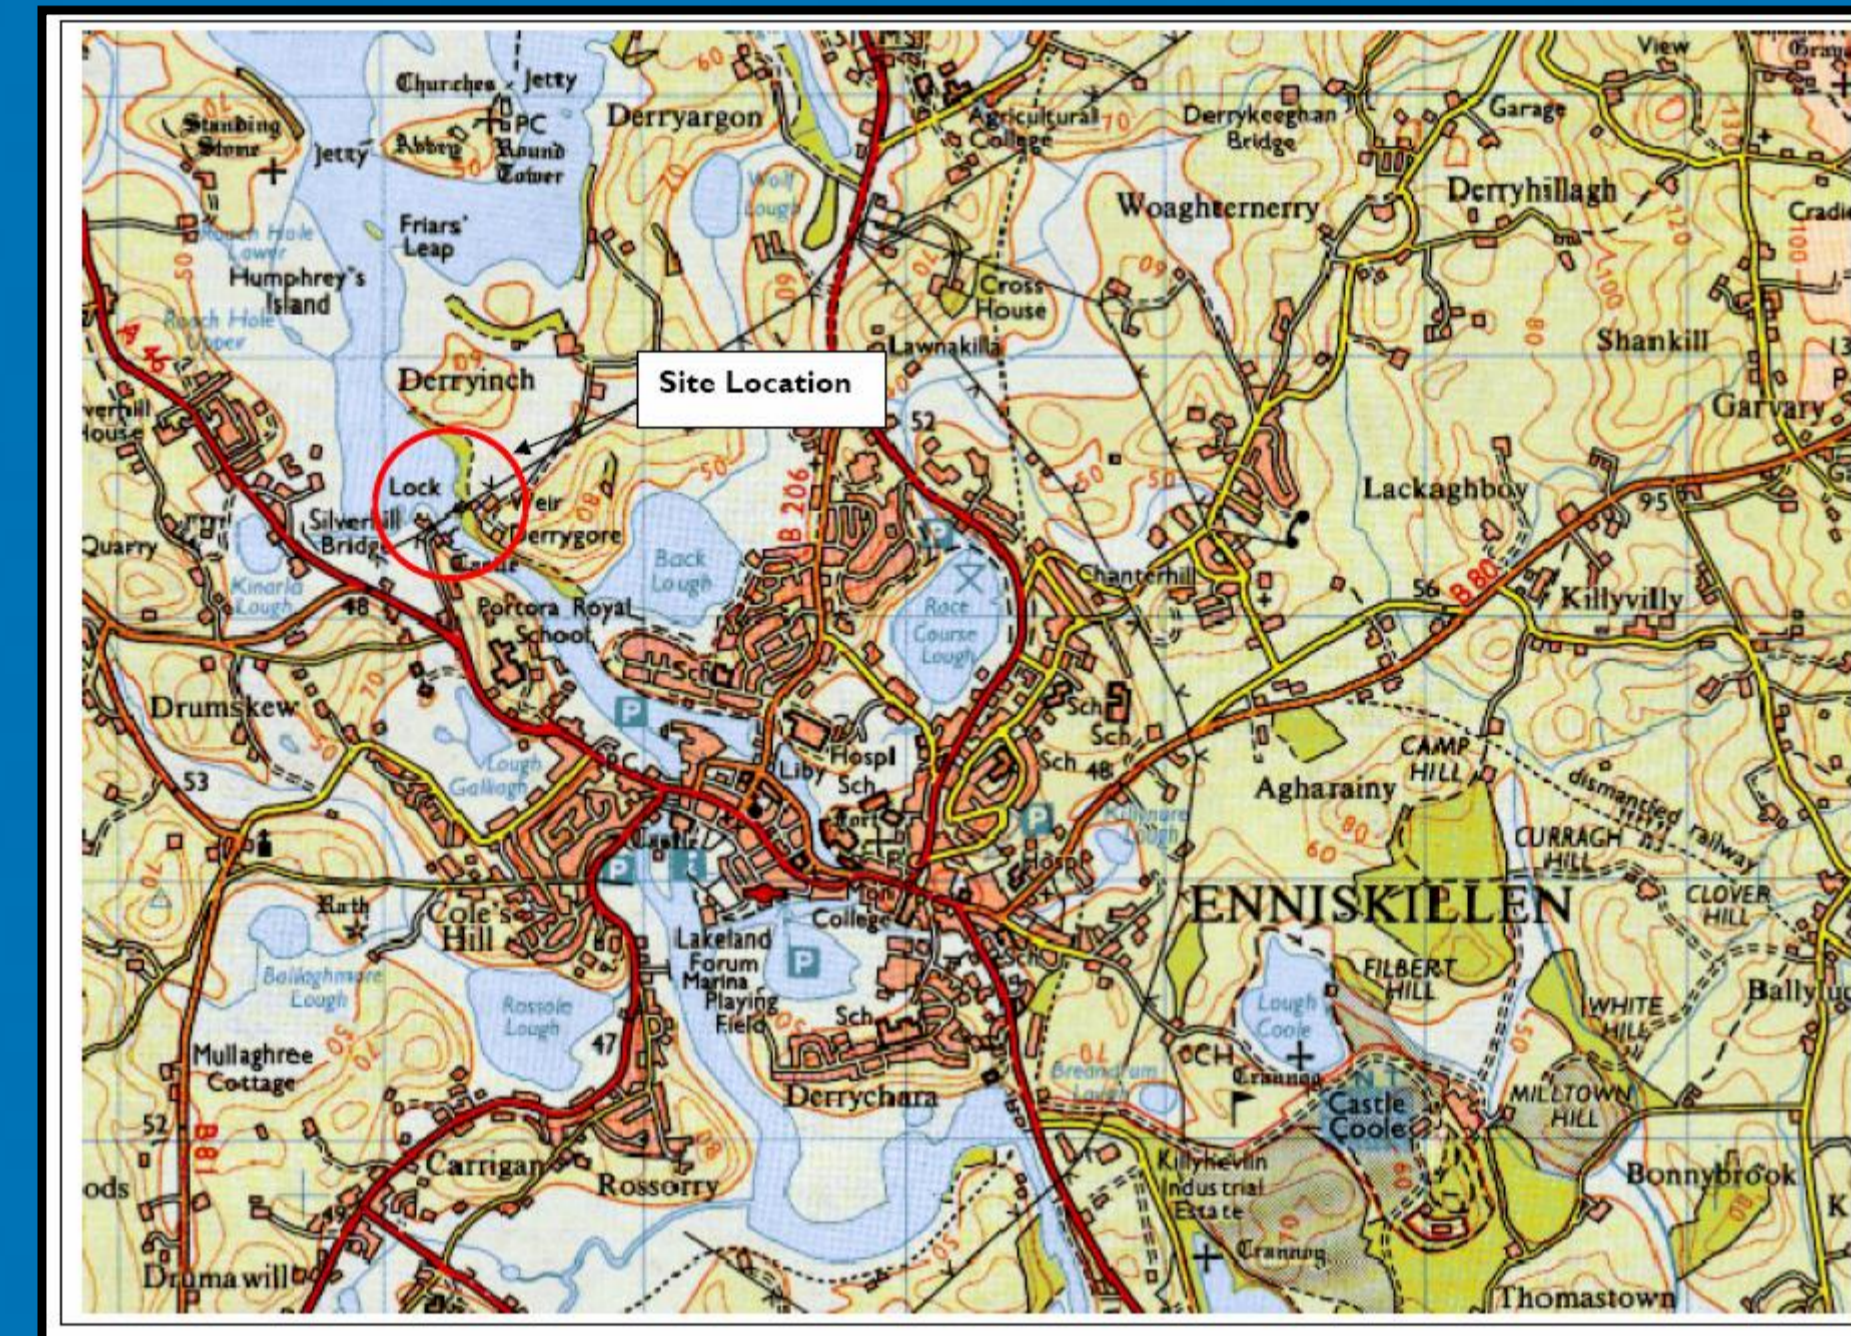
Churches Jetty
Standing Stone
Jetty
Abbey
PC
Round Tower
Derryargon
Agricultural College
Derrykeeghan Bridge
Garage
View
Woaghternerry
Derryhillagh
Friars' Leap
Humphrey's Island
Rossch Hole Lower
Rossch Hole Upper
Wolf Lough
Cross House
Lawnakilla
Shankill
Garvary
Site Location
Derryinch
A 46
Lock
Weir
Derrygore
Silverhill Bridge
52
B 206
Lackaghboy
95
Quarry
Kinarla Lough
48
Back Lough
Race Course Lough
Chanterhill
56
B 80
Killyvilly
Portora Royal School
Drumskew
Sch
Sch
Sch
Sch 48
53
Lough Galliagh
Hospl
Liby
Sch
CAMP HILL
Aghareany
dismantled railway
Castle
CURRAGH HILL
Hosp
College
ENNISKILLEN
CLOVER HILL
Rath
Cole's Hill
Lakeland Forum
Marina
Playing Field
Sch
Bolloghmore Lough
Rossole Lough
FILBERT HILL
Lough Coole
WHITE HILL
Bally
Mullaghree Cottage
47
CH
Crannog
Castle Coole
MILLTOWN HILL
Derrychara
Breandrum Lough
52
B81
Carrigan
Rossorry
Killyhevlin Industrial Estate
Bonnybrook
Crannog
ods
Drumawill
Thomastown
60
70
50
80
100
120
130
Cradle
K